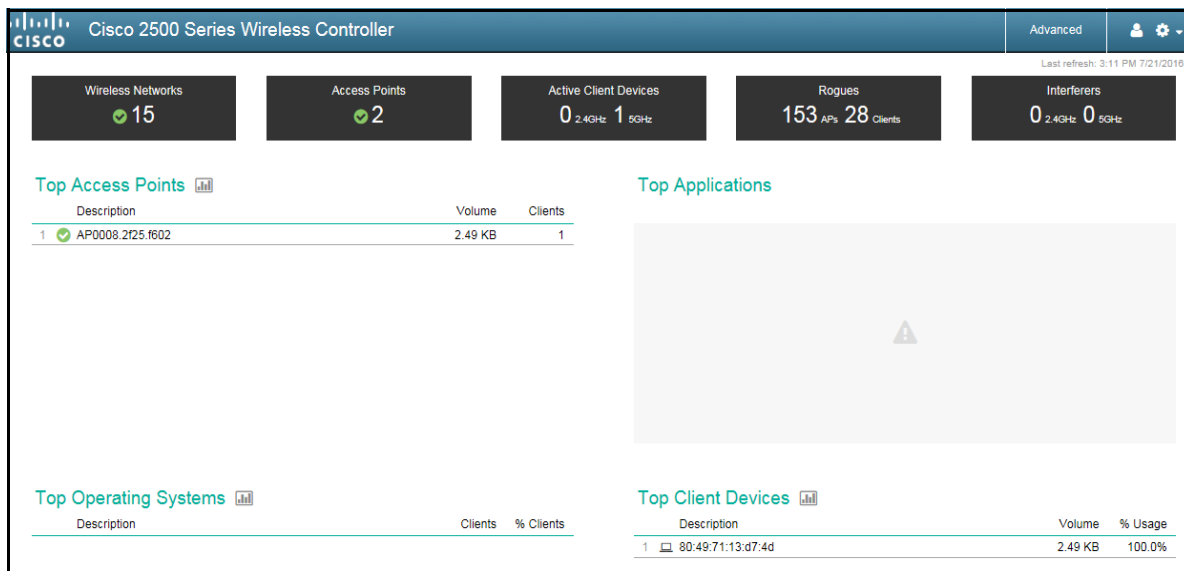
cisco Cisco 2500 Series Wireless Controller

Advanced

Last refresh: 3:11 PM 7/21/2016

Wireless Networks
15

Access Points
2

Active Client Devices
0 2.4GHz 1 5GHz

Rogues
153 APs 28 Clients

Interferers
0 2.4GHz 0 5GHz

Top Access Points

| | Description | Volume | Clients |
|---|---|---|---|
| 1 | AP0008.2f25.f602 | 2.49 KB | 1 |

Top Applications

Top Operating Systems

| Description | Clients | % Clients |
|---|---|---|

Top Client Devices

| | Description | Volume | % Usage |
|---|---|---|---|
| 1 | 80:49:71:13:d7:4d | 2.49 KB | 100.0% |